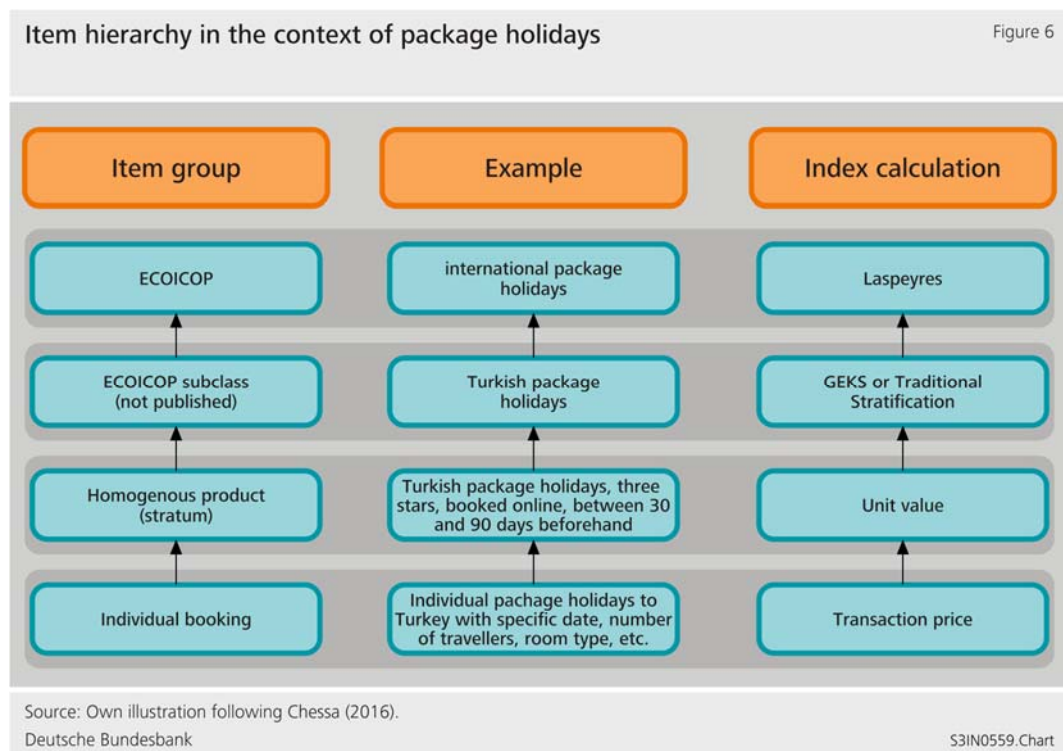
Item hierarchy in the context of package holidays

Figure 6

| Item group | Example | Index calculation |
|---|---|---|
| ECOICOP | international package holidays | Laspeyres |
| ECOICOP subclass (not published) | Turkish package holidays | GEKS or Traditional Stratification |
| Homogenous product (stratum) | Turkish package holidays, three stars, booked online, between 30 and 90 days beforehand | Unit value |
| Individual booking | Individual pachage holidays to Turkey with specific date, number of travellers, room type, etc. | Transaction price |

Source: Own illustration following Chessa (2016).
Deutsche Bundesbank

S3IN0559.Chart